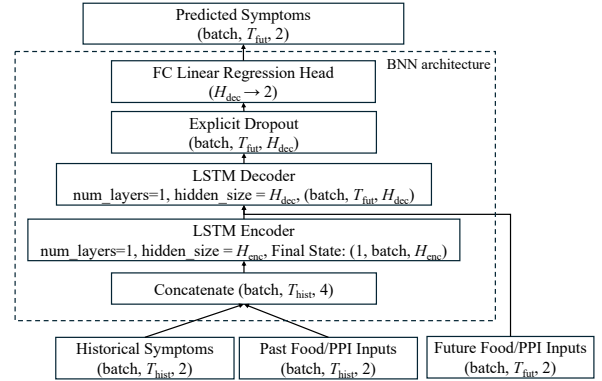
Predicted Symptoms
(batch, $T_{\text{fut}}$, 2)

BNN architecture

FC Linear Regression Head
($H_{\text{dec}} \rightarrow 2$)

Explicit Dropout
(batch, $T_{\text{fut}}$, $H_{\text{dec}}$)

LSTM Decoder
num_layers=1, hidden_size = $H_{\text{dec}}$, (batch, $T_{\text{fut}}$, $H_{\text{dec}}$)

LSTM Encoder
num_layers=1, hidden_size = $H_{\text{enc}}$, Final State: (1, batch, $H_{\text{enc}}$)

Concatenate (batch, $T_{\text{hist}}$, 4)

Historical Symptoms
(batch, $T_{\text{hist}}$, 2)

Past Food/PPI Inputs
(batch, $T_{\text{hist}}$, 2)

Future Food/PPI Inputs
(batch, $T_{\text{fut}}$, 2)